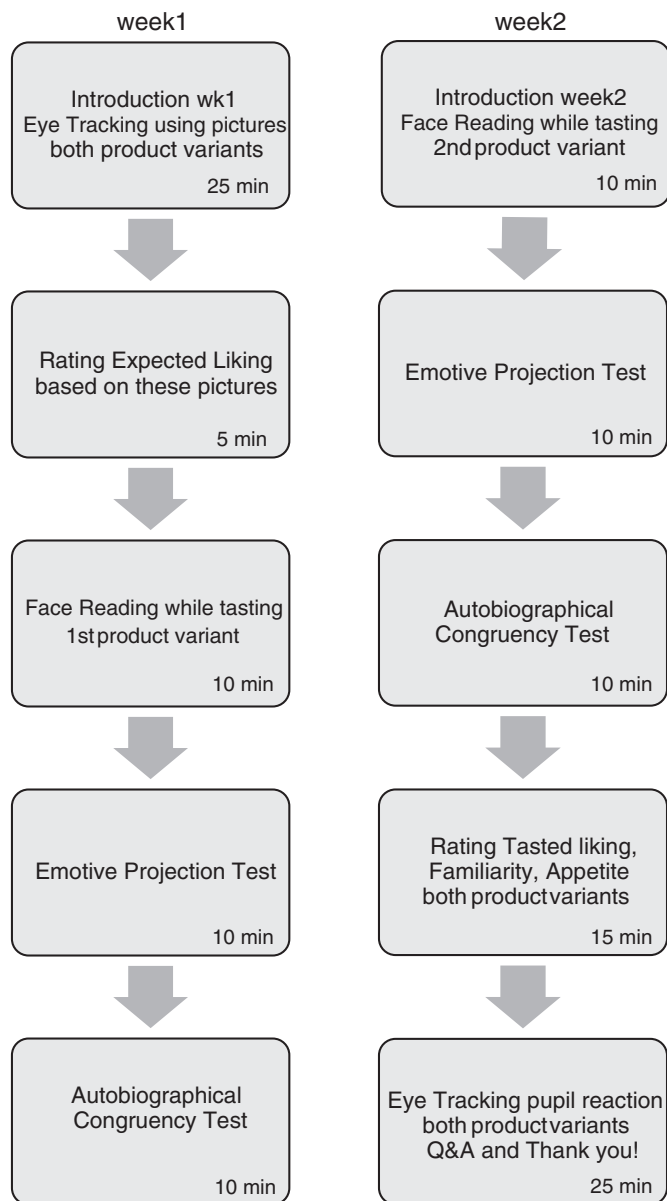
week1

Introduction wk1
Eye Tracking using pictures
both product variants
25 min

Rating Expected Liking
based on these pictures
5 min

Face Reading while tasting
1st product variant
10 min

Emotive Projection Test
10 min

Autobiographical
Congruency Test
10 min

week2

Introduction week2
Face Reading while tasting
2nd product variant
10 min

Emotive Projection Test
10 min

Autobiographical
Congruency Test
10 min

Rating Tasted liking,
Familiarity, Appetite
both product variants
15 min

Eye Tracking pupil reaction
both product variants
Q&A and Thank you!
25 min